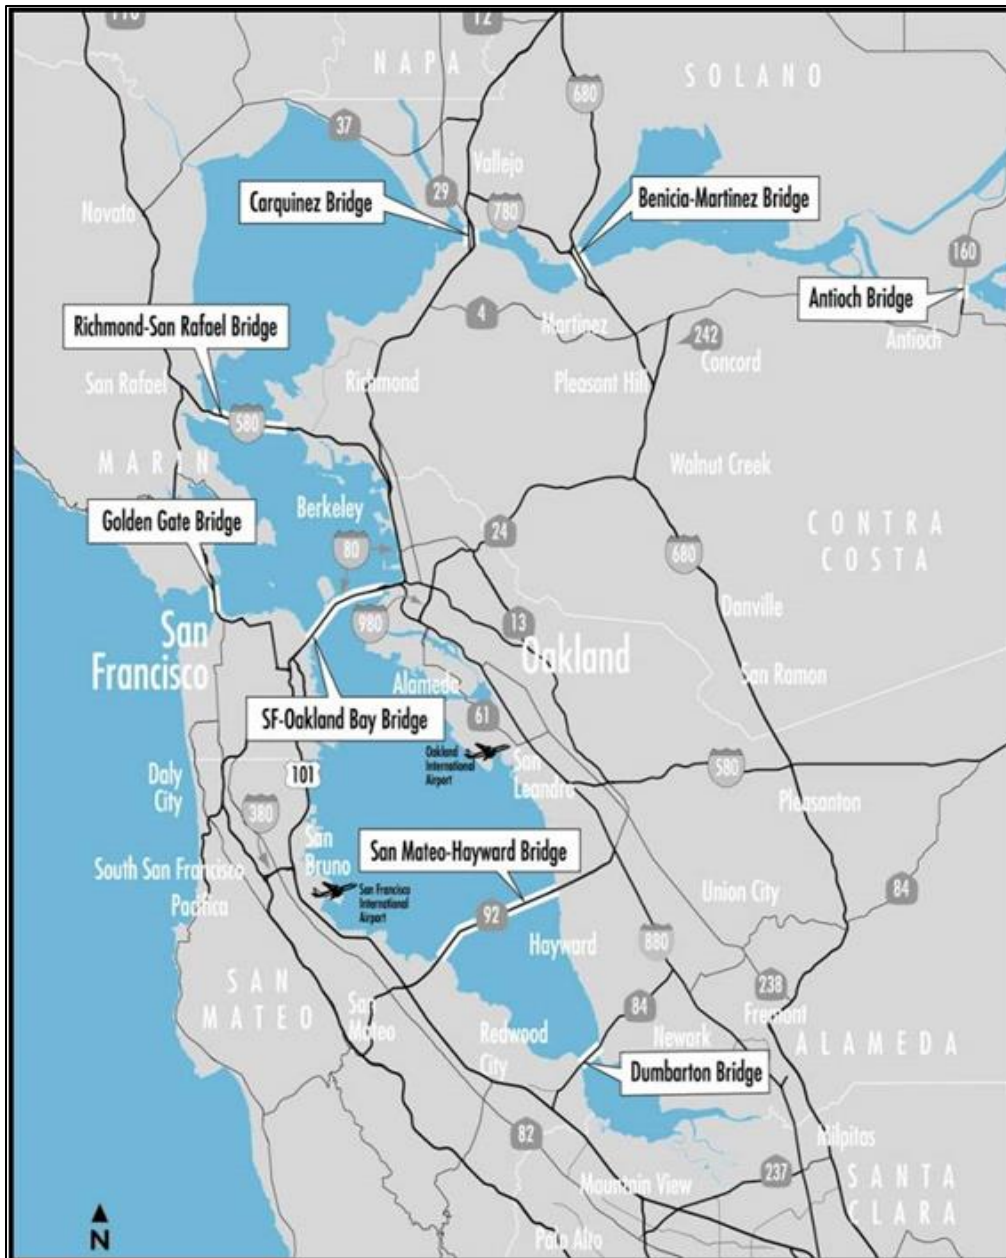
116
12
NAPA
SOLANO
680
37
Vallejo
29
780
Carquinez Bridge
Benicia-Martinez Bridge
Novato
160
Antioch Bridge
4
Martinez
242
Concord
Antioch
Richmond-San Rafael Bridge
San Rafael
Richmond
Pleasant Hill
580
MARIN
Walnut Creek
Golden Gate Bridge
Berkeley
24
CONTRA
COSTA
80
680
Danville
980
13
San
Francisco
Oakland
Alameda
San Ramon
SF-Oakland Bay Bridge
61
Oakland International Airport
101
San Leandro
580
Daly City
Pleasanton
380
San Bruno
San Mateo-Hayward Bridge
South San Francisco
San Francisco International Airport
Union City
84
Pacifica
92
Hayward
880
SAN
MATEO
238
San Mateo
84
Fremont
Newark
ALAMEDA
Redwood City
Dumbarton Bridge
82
Milpitas
237
SANTA
CLARA
Mountain View
Palo Alto
N